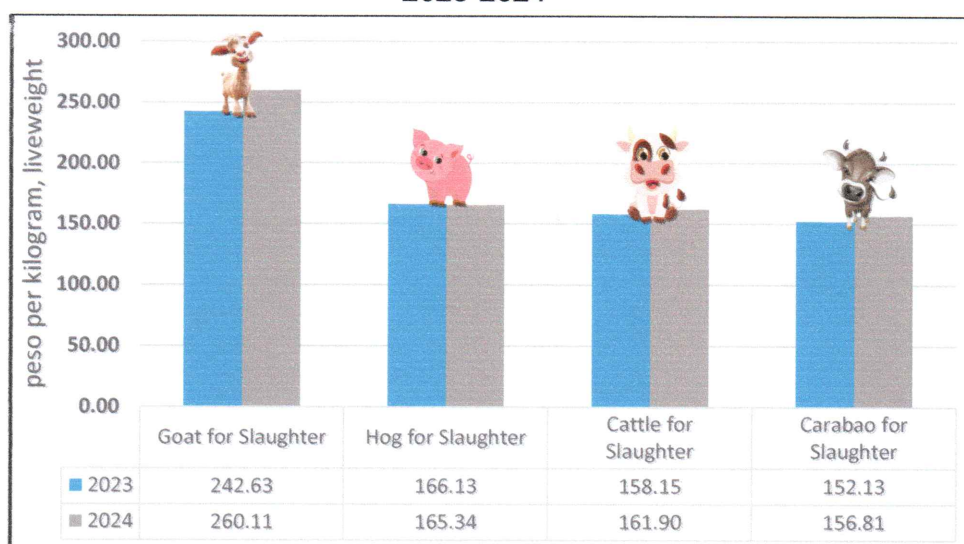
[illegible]

300.00
250.00
200.00
150.00
100.00
50.00
0.00

peso per kilogram, liveweight

| | Goat for Slaughter | Hog for Slaughter | Cattle for Slaughter | Carabao for Slaughter |
|---|---|---|---|---|
| 2023 | 242.63 | 166.13 | 158.15 | 152.13 |
| 2024 | 260.11 | 165.34 | 161.90 | 156.81 |